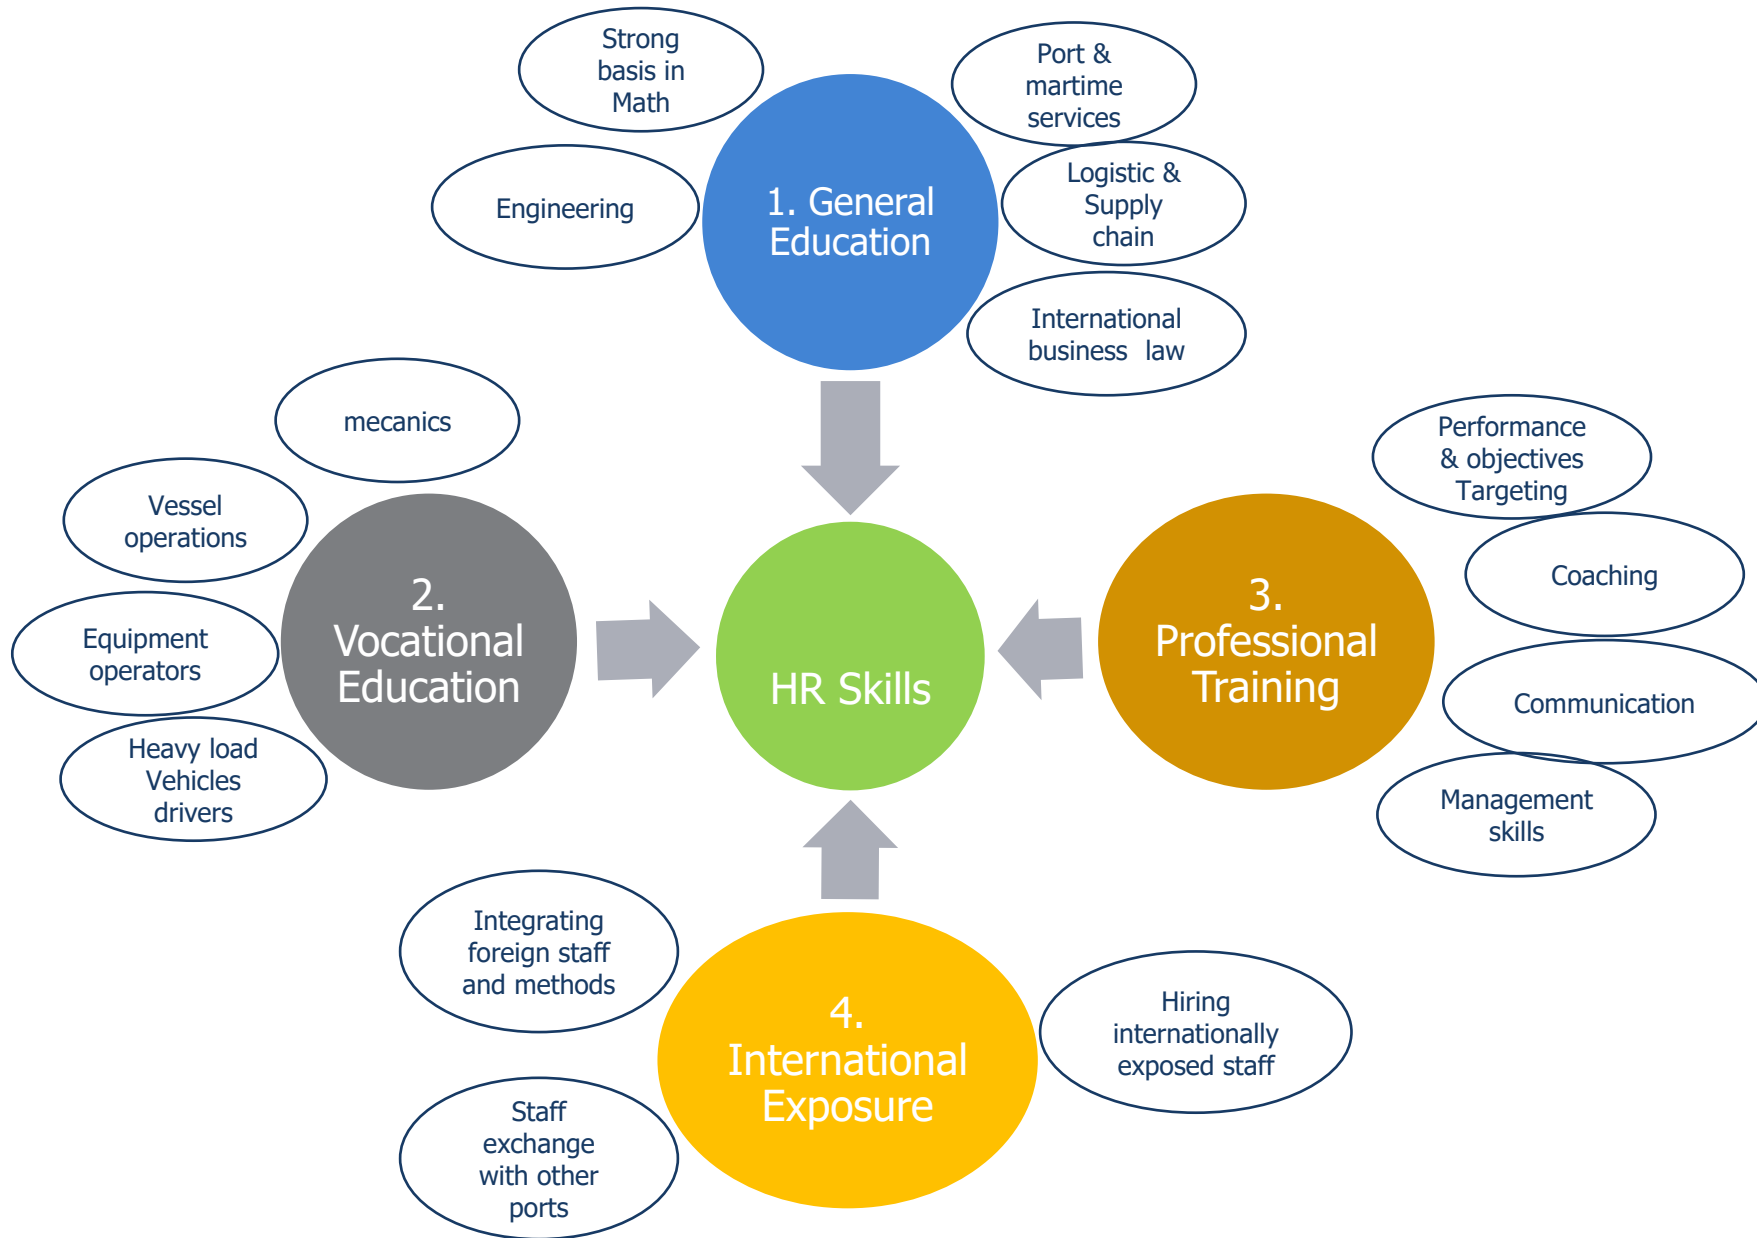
Strong basis in Math

Port & martime services

Engineering

1. General Education

Logistic & Supply chain

International business law

mecanics

Performance & objectives Targeting

Vessel operations

Coaching

2. Vocational Education

HR Skills

3. Professional Training

Equipment operators

Communication

Heavy load Vehicles drivers

Management skills

Integrating foreign staff and methods

4. International Exposure

Hiring internationally exposed staff

Staff exchange with other ports